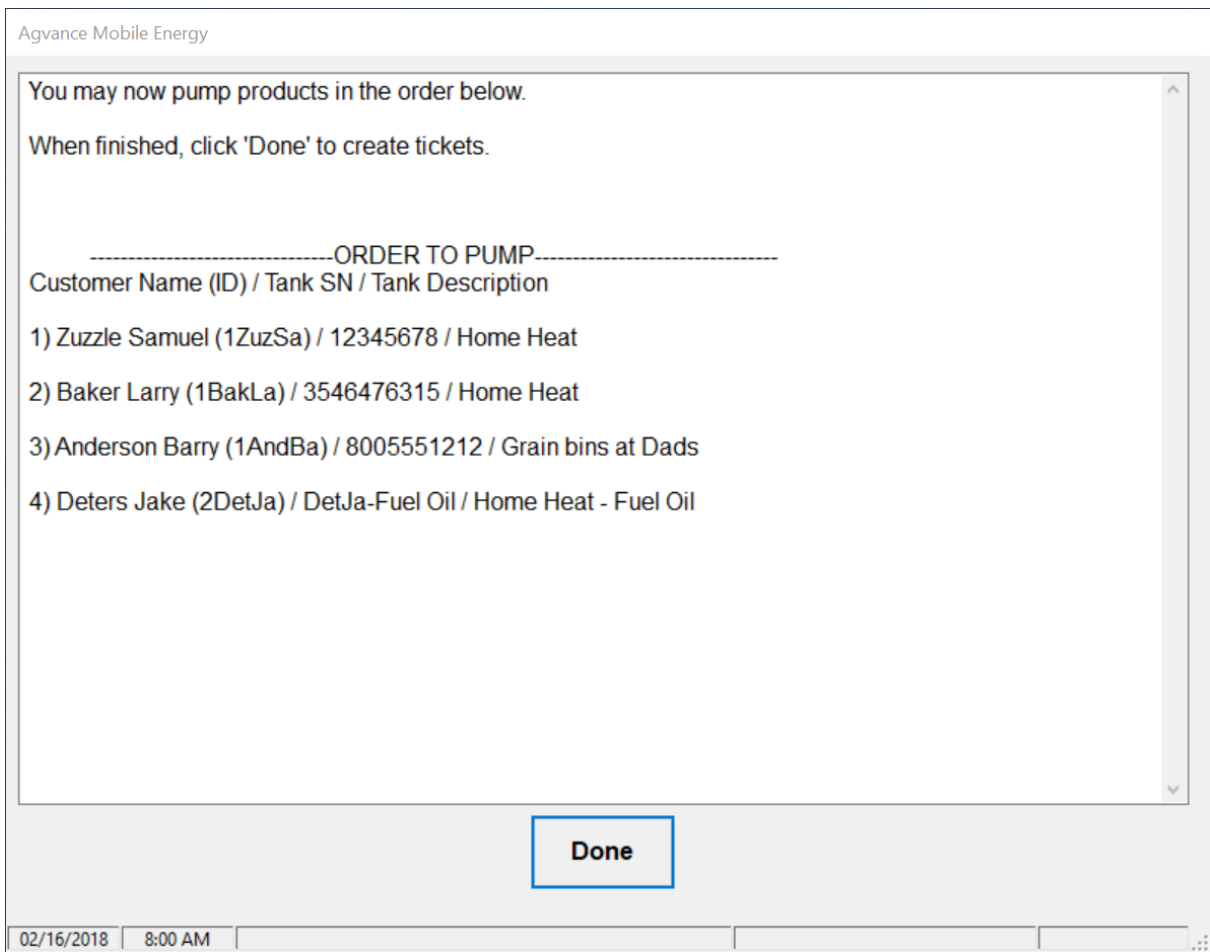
Agvance Mobile Energy

You may now pump products in the order below.

When finished, click 'Done' to create tickets.

--------------------------------ORDER TO PUMP--------------------------------
Customer Name (ID) / Tank SN / Tank Description

1) Zuzzle Samuel (1ZuzSa) / 12345678 / Home Heat

2) Baker Larry (1BakLa) / 3546476315 / Home Heat

3) Anderson Barry (1AndBa) / 8005551212 / Grain bins at Dads

4) Deters Jake (2DetJa) / DetJa-Fuel Oil / Home Heat - Fuel Oil

Done

02/16/2018 | 8:00 AM